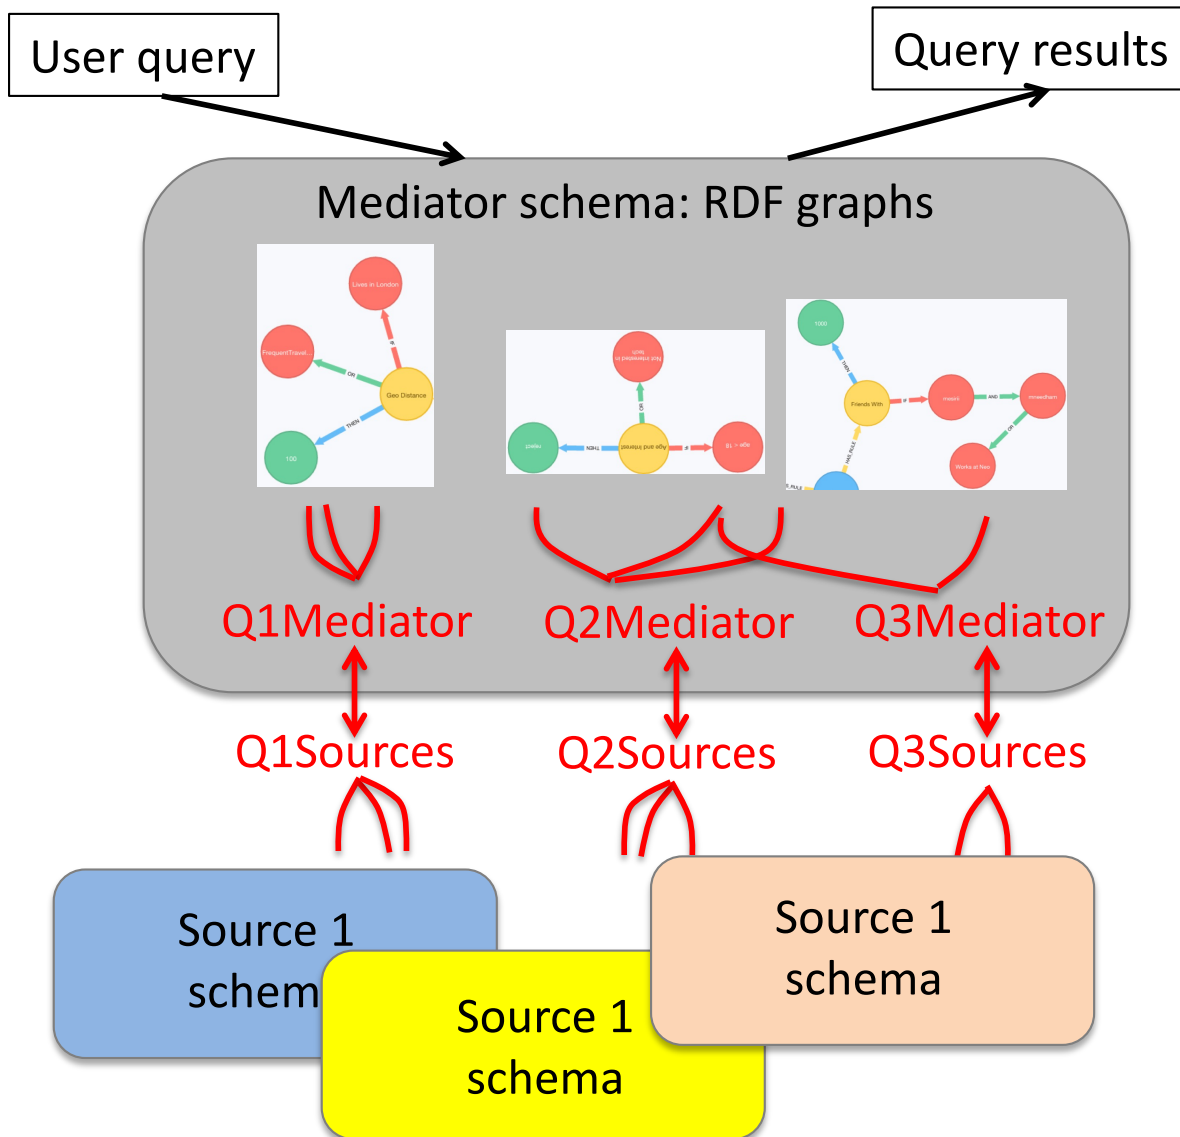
User query

Query results

Mediator schema: RDF graphs

Lives in London
FrequentTravel
OR
IF
Geo Distance
THEN
100

Not interested in
OR
reject
THEN
Age and Interest
IF
age < 18

1000
THEN
Friends With
IF
AND
HAS_RULE
Works at
OR

Q1Mediator
Q2Mediator
Q3Mediator

Q1Sources
Q2Sources
Q3Sources

Source 1 schem

Source 1 schema

Source 1 schema